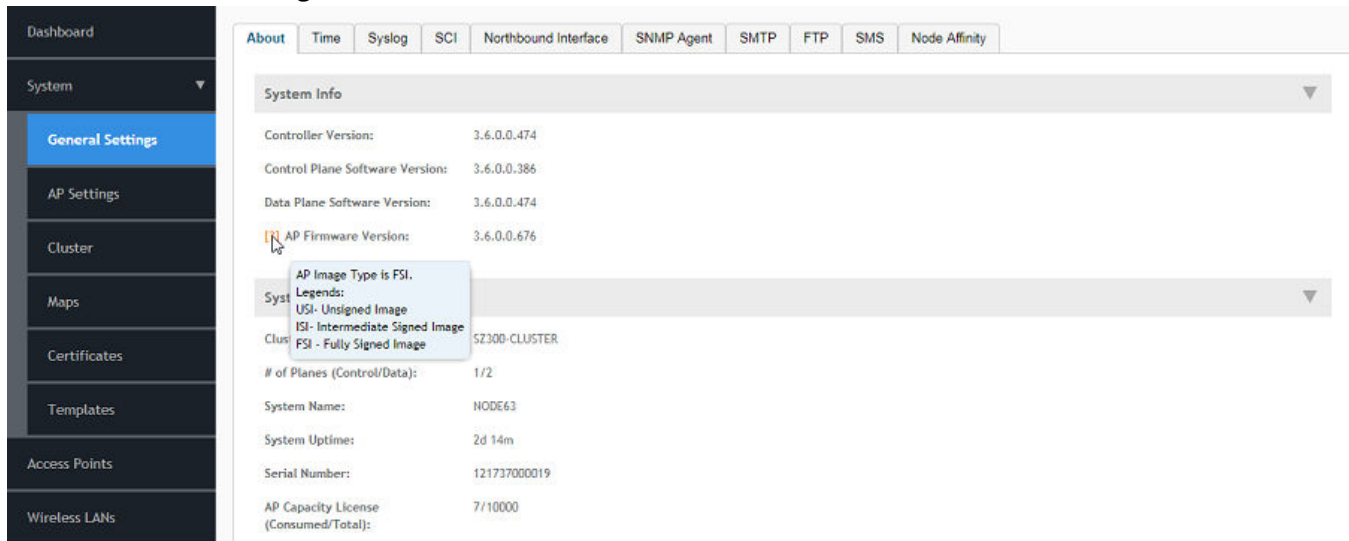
Dashboard

System

General Settings

AP Settings

Cluster

Maps

Certificates

Templates

Access Points

Wireless LANs

About | Time | Syslog | SCI | Northbound Interface | SNMP Agent | SMTP | FTP | SMS | Node Affinity

System Info

Controller Version: 3.6.0.0.474

Control Plane Software Version: 3.6.0.0.386

Data Plane Software Version: 3.6.0.0.474

[?] AP Firmware Version: 3.6.0.0.676

AP Image Type is FSI.
Legends:
USI- Unsigned Image
ISI- Intermediate Signed Image
FSI - Fully Signed Image

Syst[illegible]

Clust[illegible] SZ300-CLUSTER

# of Planes (Control/Data): 1/2

System Name: NODE63

System Uptime: 2d 14m

Serial Number: 121737000019

AP Capacity License (Consumed/Total): 7/10000